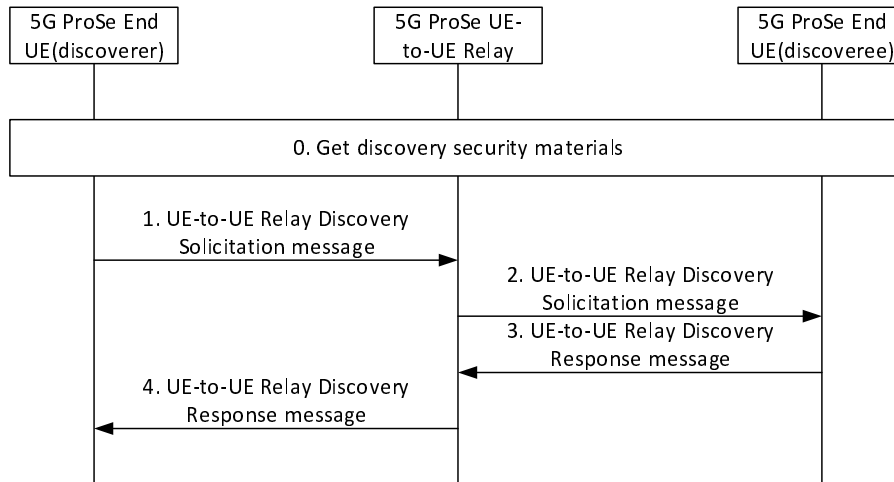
5G ProSe End UE(discoverer)

5G ProSe UE-to-UE Relay

5G ProSe End UE(discoveree)

0. Get discovery security materials

1. UE-to-UE Relay Discovery Solicitation message

2. UE-to-UE Relay Discovery Solicitation message

3. UE-to-UE Relay Discovery Response message

4. UE-to-UE Relay Discovery Response message